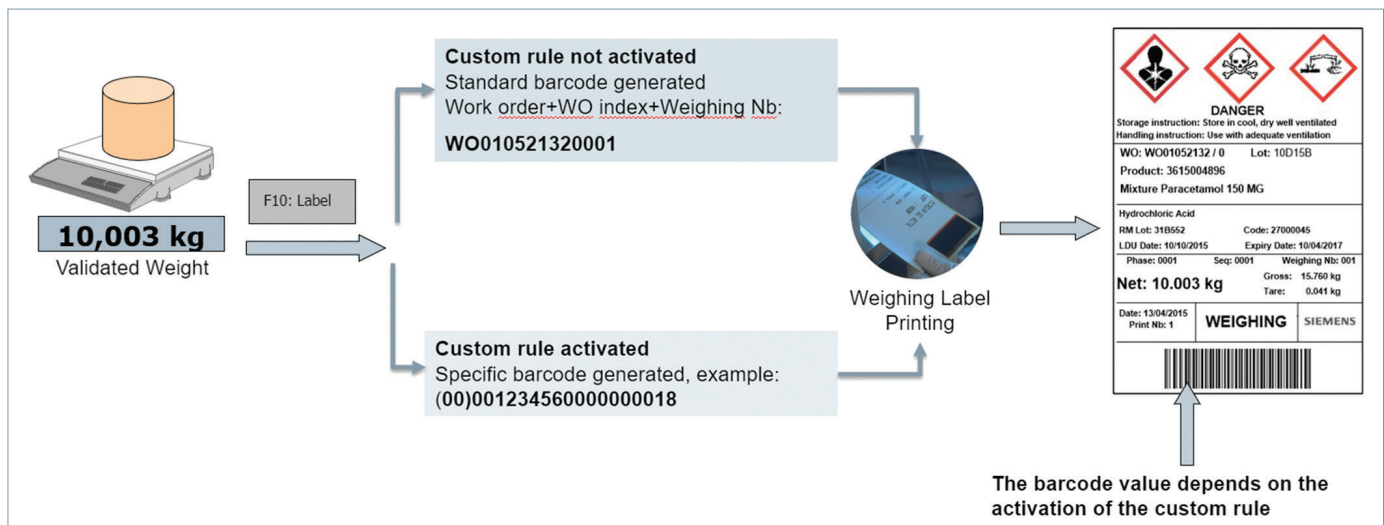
10,003 kg
Validated Weight

F10: Label

**Custom rule not activated**
Standard barcode generated
Work order+WO index+Weighing Nb:
**WO010521320001**

**Custom rule activated**
Specific barcode generated, example:
(00)001234560000000018

Weighing Label Printing

DANGER
Storage instruction: Store in cool, dry well ventilated
Handling instruction: Use with adequate ventilation

WO: WO01052132 / 0 Lot: 10D15B
Product: 3615004896
Mixture Paracetamol 150 MG

Hydrochloric Acid
RM Lot: 31B552 Code: 27000045
LDU Date: 10/10/2015 Expiry Date: 10/04/2017
Phase: 0001 Seq: 0001 Weighing Nb: 001
Net: 10.003 kg Gross: 15.760 kg Tare: 0.041 kg
Date: 13/04/2015 Print Nb: 1 WEIGHING SIEMENS

The barcode value depends on the activation of the custom rule